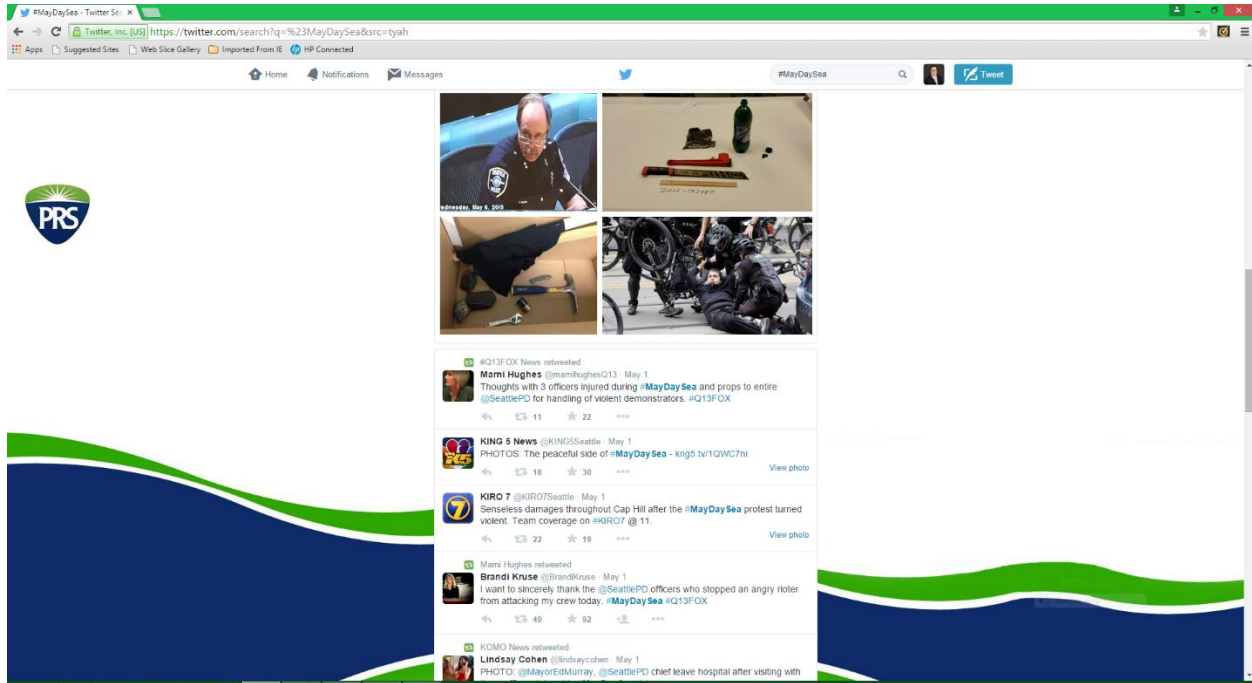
#MayDaySea - Twitter Se ×

Twitter, Inc. [US] https://twitter.com/search?q=%23MayDaySea&src=tyah

Apps Suggested Sites Web Slice Gallery Imported From IE HP Connected

Home Notifications Messages #MayDaySea Tweet

PRS

ednesday, May 6, 2015

#Q13FOX News retweeted
Marni Hughes @marnihughesQ13 · May 1
Thoughts with 3 officers injured during #MayDaySea and props to entire @SeattlePD for handling of violent demonstrators. #Q13FOX
11 22

KING 5 News @KING5Seattle · May 1
PHOTOS: The peaceful side of #MayDaySea - king5.tv/1QWC7nl
18 30 View photo

KIRO 7 @KIRO7Seattle · May 1
Senseless damages throughout Cap Hill after the #MayDaySea protest turned violent. Team coverage on #KIRO7 @ 11.
22 19 View photo

Marni Hughes retweeted
Brandi Kruse @BrandiKruse · May 1
I want to sincerely thank the @SeattlePD officers who stopped an angry rioter from attacking my crew today. #MayDaySea #Q13FOX
40 92

KOMO News retweeted
Lindsay Cohen @lindsaycohen · May 1
PHOTO: @MayorEdMurray, @SeattlePD chief leave hospital after visiting with